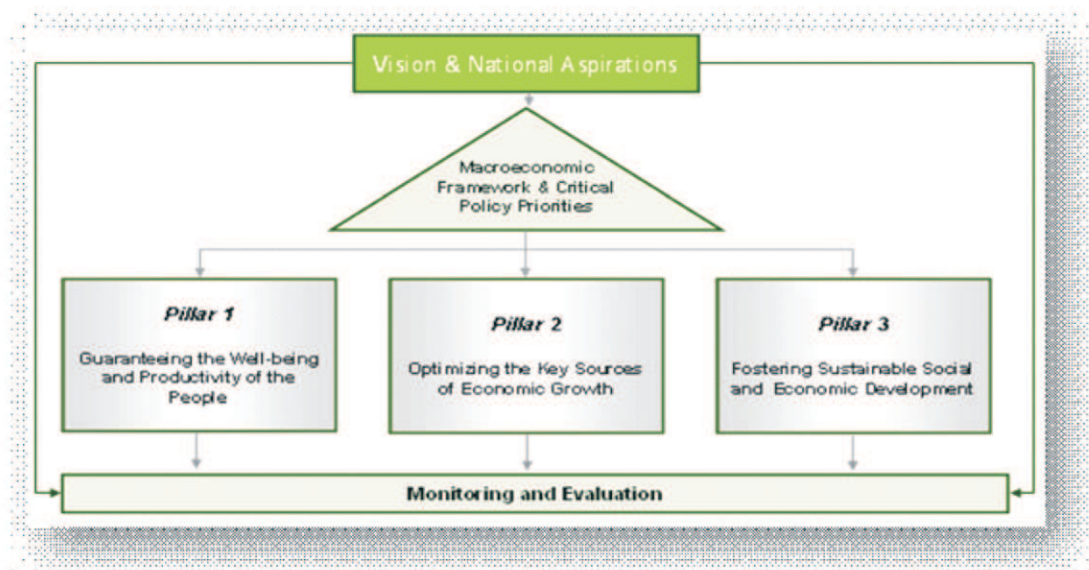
Vision & National Aspirations

Macroeconomic Framework & Critical Policy Priorities

Pillar 1

Guaranteeing the Well-being and Productivity of the People

Pillar 2

Optimizing the Key Sources of Economic Growth

Pillar 3

Fostering Sustainable Social and Economic Development

Monitoring and Evaluation